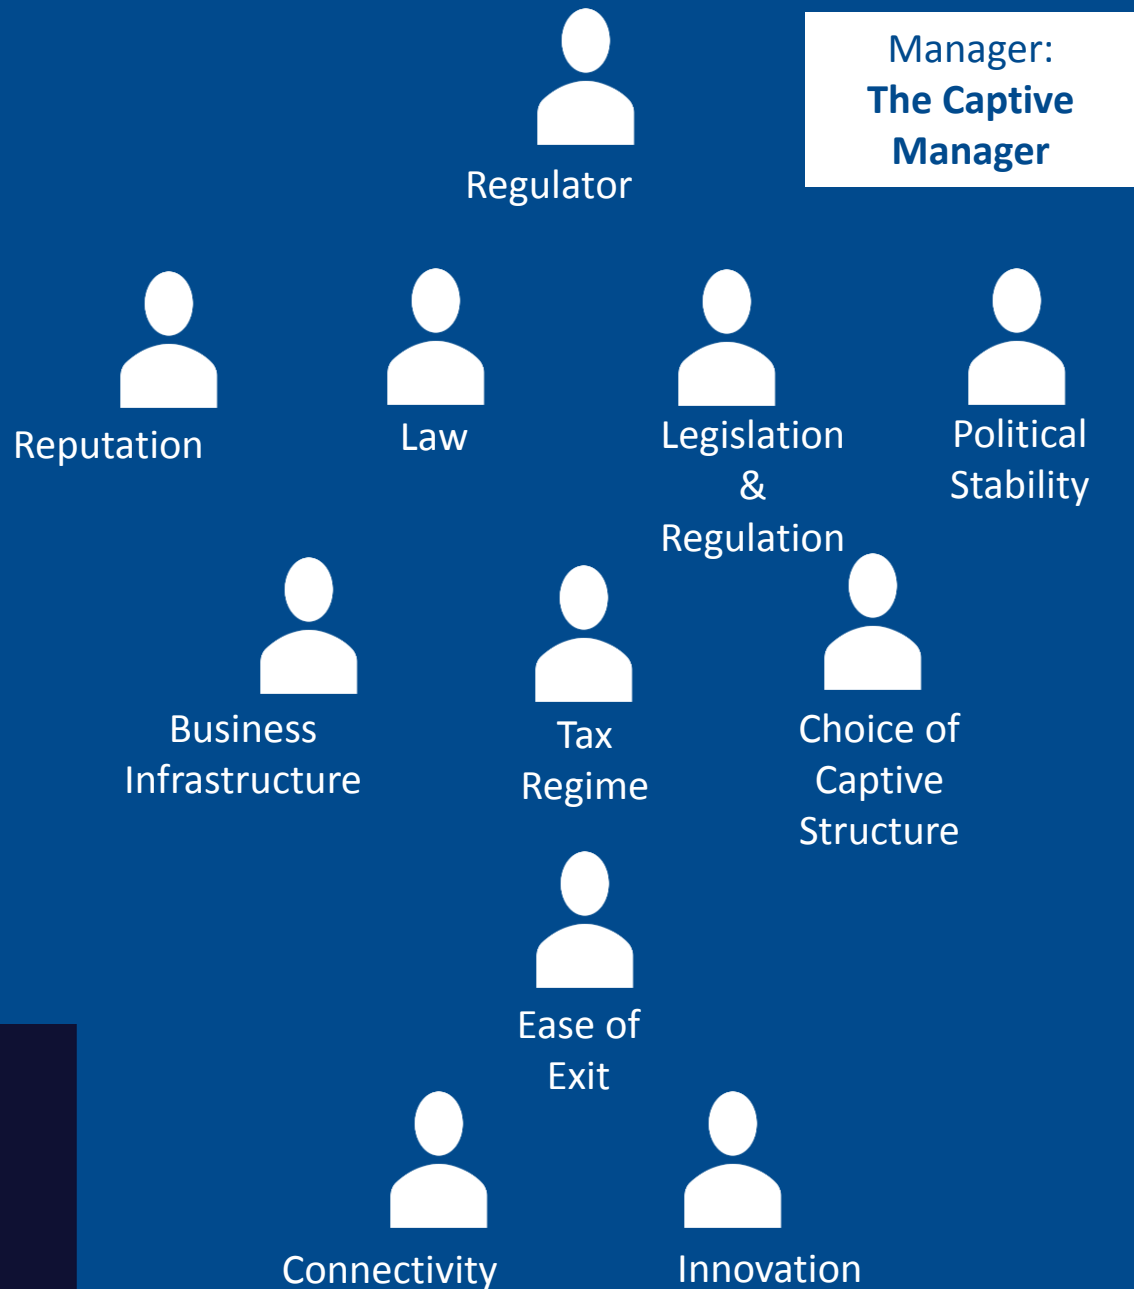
Manager:
The Captive Manager

Regulator

Reputation

Law

Legislation & Regulation

Political Stability

Business Infrastructure

Tax Regime

Choice of Captive Structure

Ease of Exit

Connectivity

Innovation